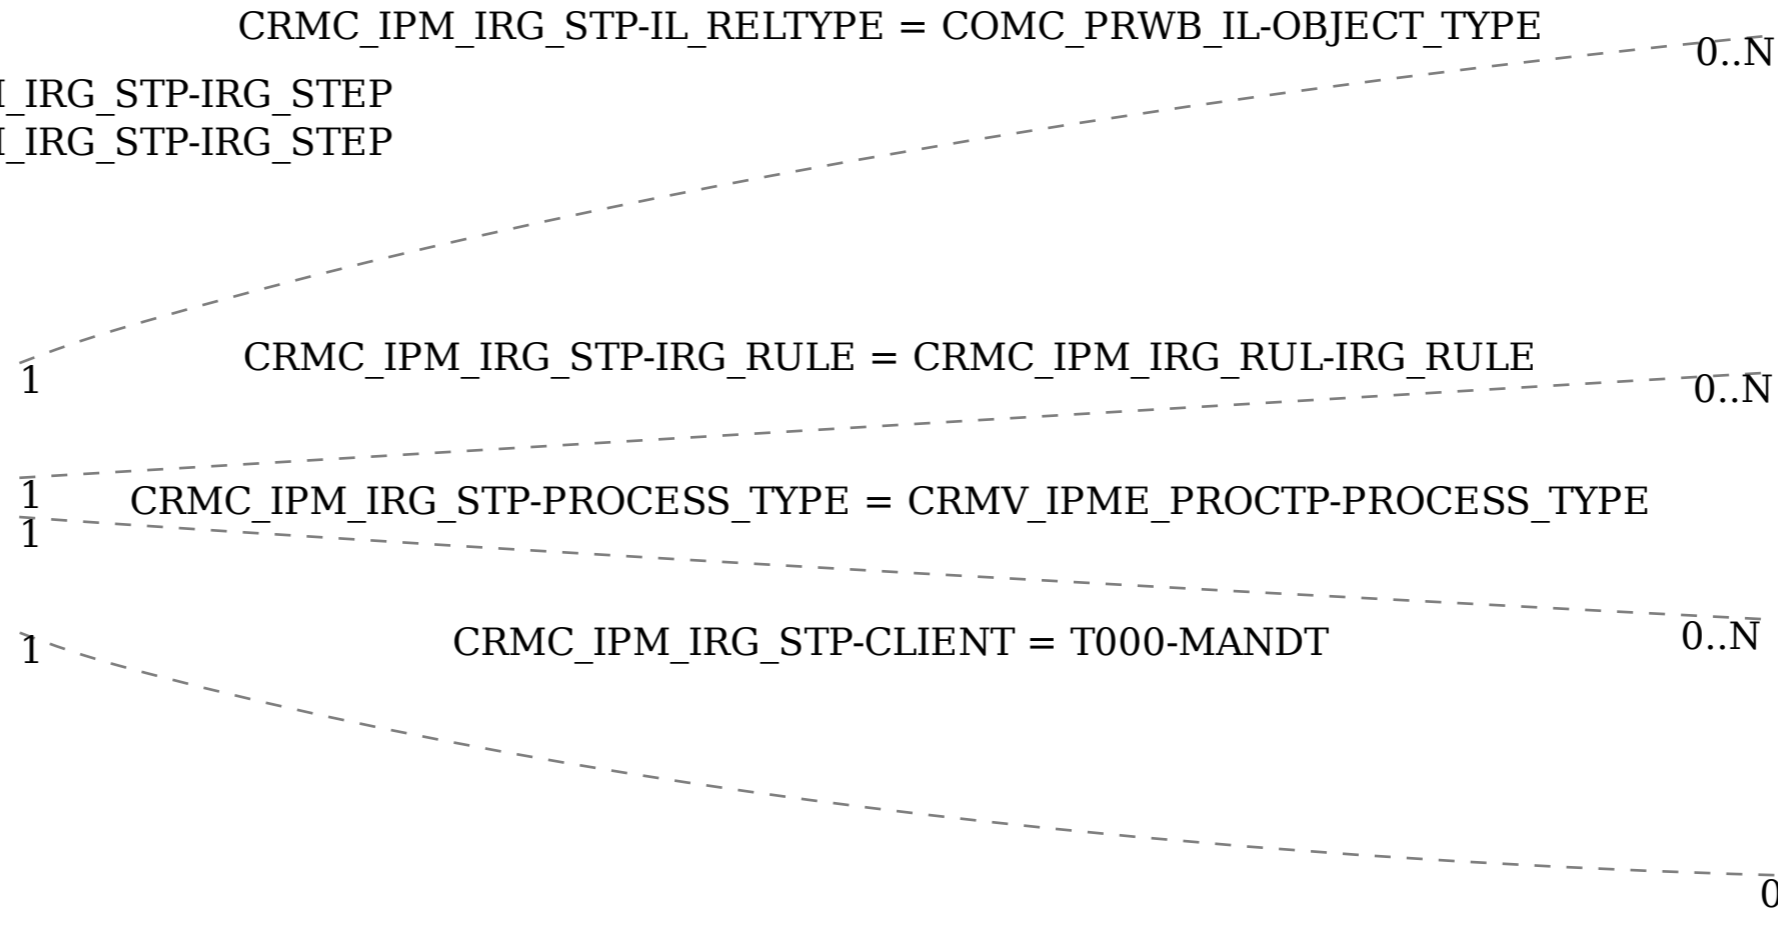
CRMC_IPM_IRG_STP-IL_RELTYPE = COMC_PRWB_IL-OBJECT_TYPE

0..N

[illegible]_IRG_STP-IRG_STEP
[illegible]_IRG_STP-IRG_STEP

1

CRMC_IPM_IRG_STP-IRG_RULE = CRMC_IPM_IRG_RUL-IRG_RULE

0..N

1

CRMC_IPM_IRG_STP-PROCESS_TYPE = CRMV_IPME_PROCTP-PROCESS_TYPE

1

0..N

1

CRMC_IPM_IRG_STP-CLIENT = T000-MANDT

0